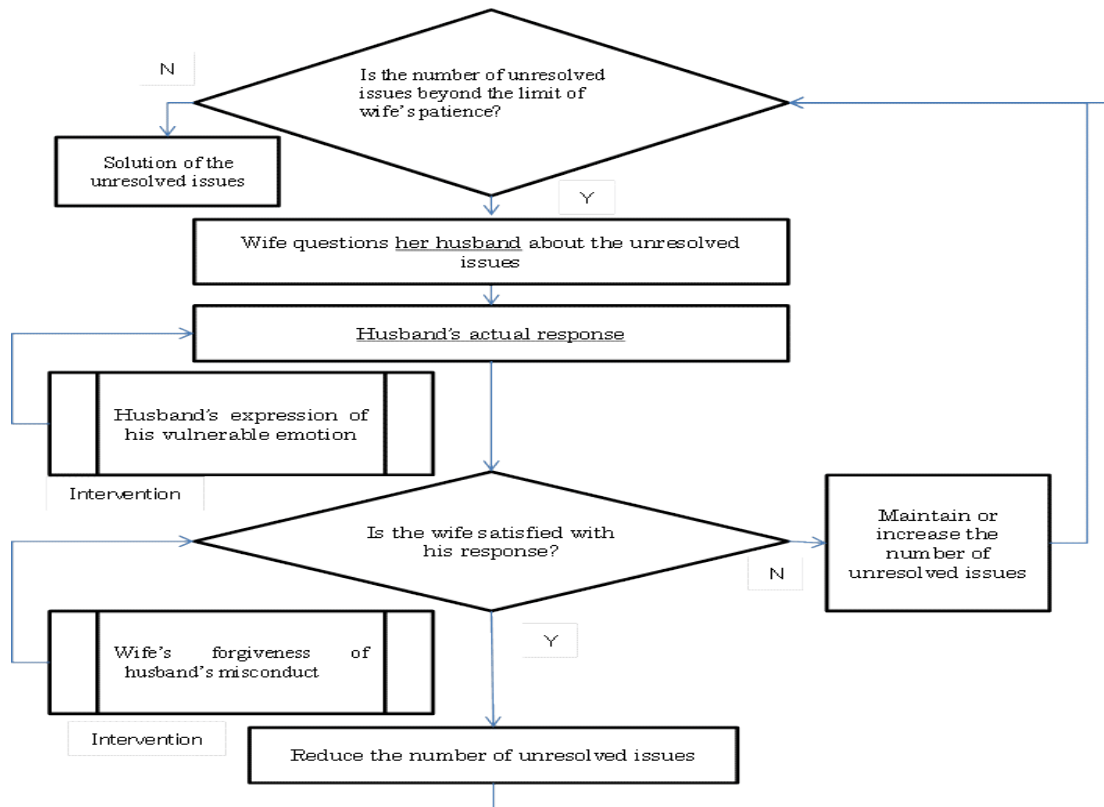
N

Is the number of unresolved issues beyond the limit of wife's patience?

Solution of the unresolved issues

Y

Wife questions her husband about the unresolved issues

Husband's actual response

Husband's expression of his vulnerable emotion

Intervention

Is the wife satisfied with his response?

Maintain or increase the number of unresolved issues

N

Wife's forgiveness of husband's misconduct

Y

Intervention

Reduce the number of unresolved issues